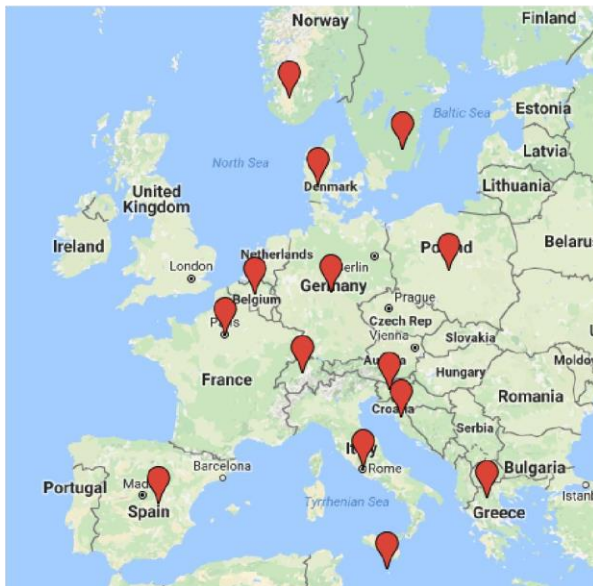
Norway
Finland
Baltic Sea
Estonia
North Sea
Latvia
Denmark
United Kingdom
Lithuania
Ireland
Netherlands
Berlin
Poland
Belarus
London
Belgium
Germany
Prague
Paris
Czech Rep
Vienna
Slovakia
France
Austria
Hungary
Moldova
Croatia
Romania
Serbia
Barcelona
Italy
Bulgaria
Portugal
Madrid
Rome
Spain
Tyrrhenian Sea
Greece
Istanbul